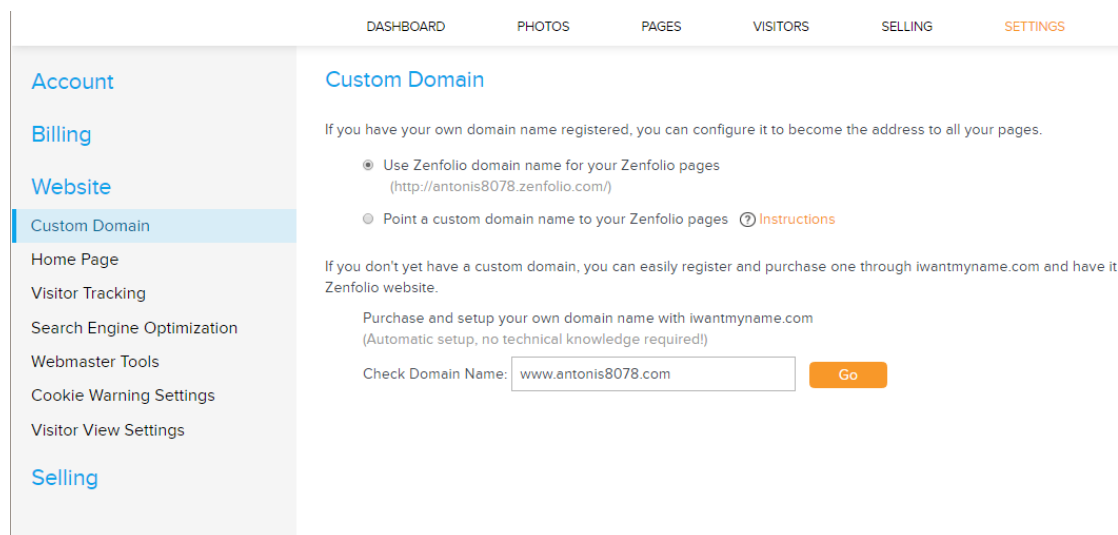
DASHBOARD PHOTOS PAGES VISITORS SELLING SETTINGS

Account

Billing

Website

Custom Domain

Home Page

Visitor Tracking

Search Engine Optimization

Webmaster Tools

Cookie Warning Settings

Visitor View Settings

Selling

Custom Domain

If you have your own domain name registered, you can configure it to become the address to all your pages.

Use Zenfolio domain name for your Zenfolio pages
(http://antonis8078.zenfolio.com/)

Point a custom domain name to your Zenfolio pages ? Instructions

If you don't yet have a custom domain, you can easily register and purchase one through iwantmyname.com and have it Zenfolio website.

Purchase and setup your own domain name with iwantmyname.com
(Automatic setup, no technical knowledge required!)

Check Domain Name: www.antonis8078.com Go